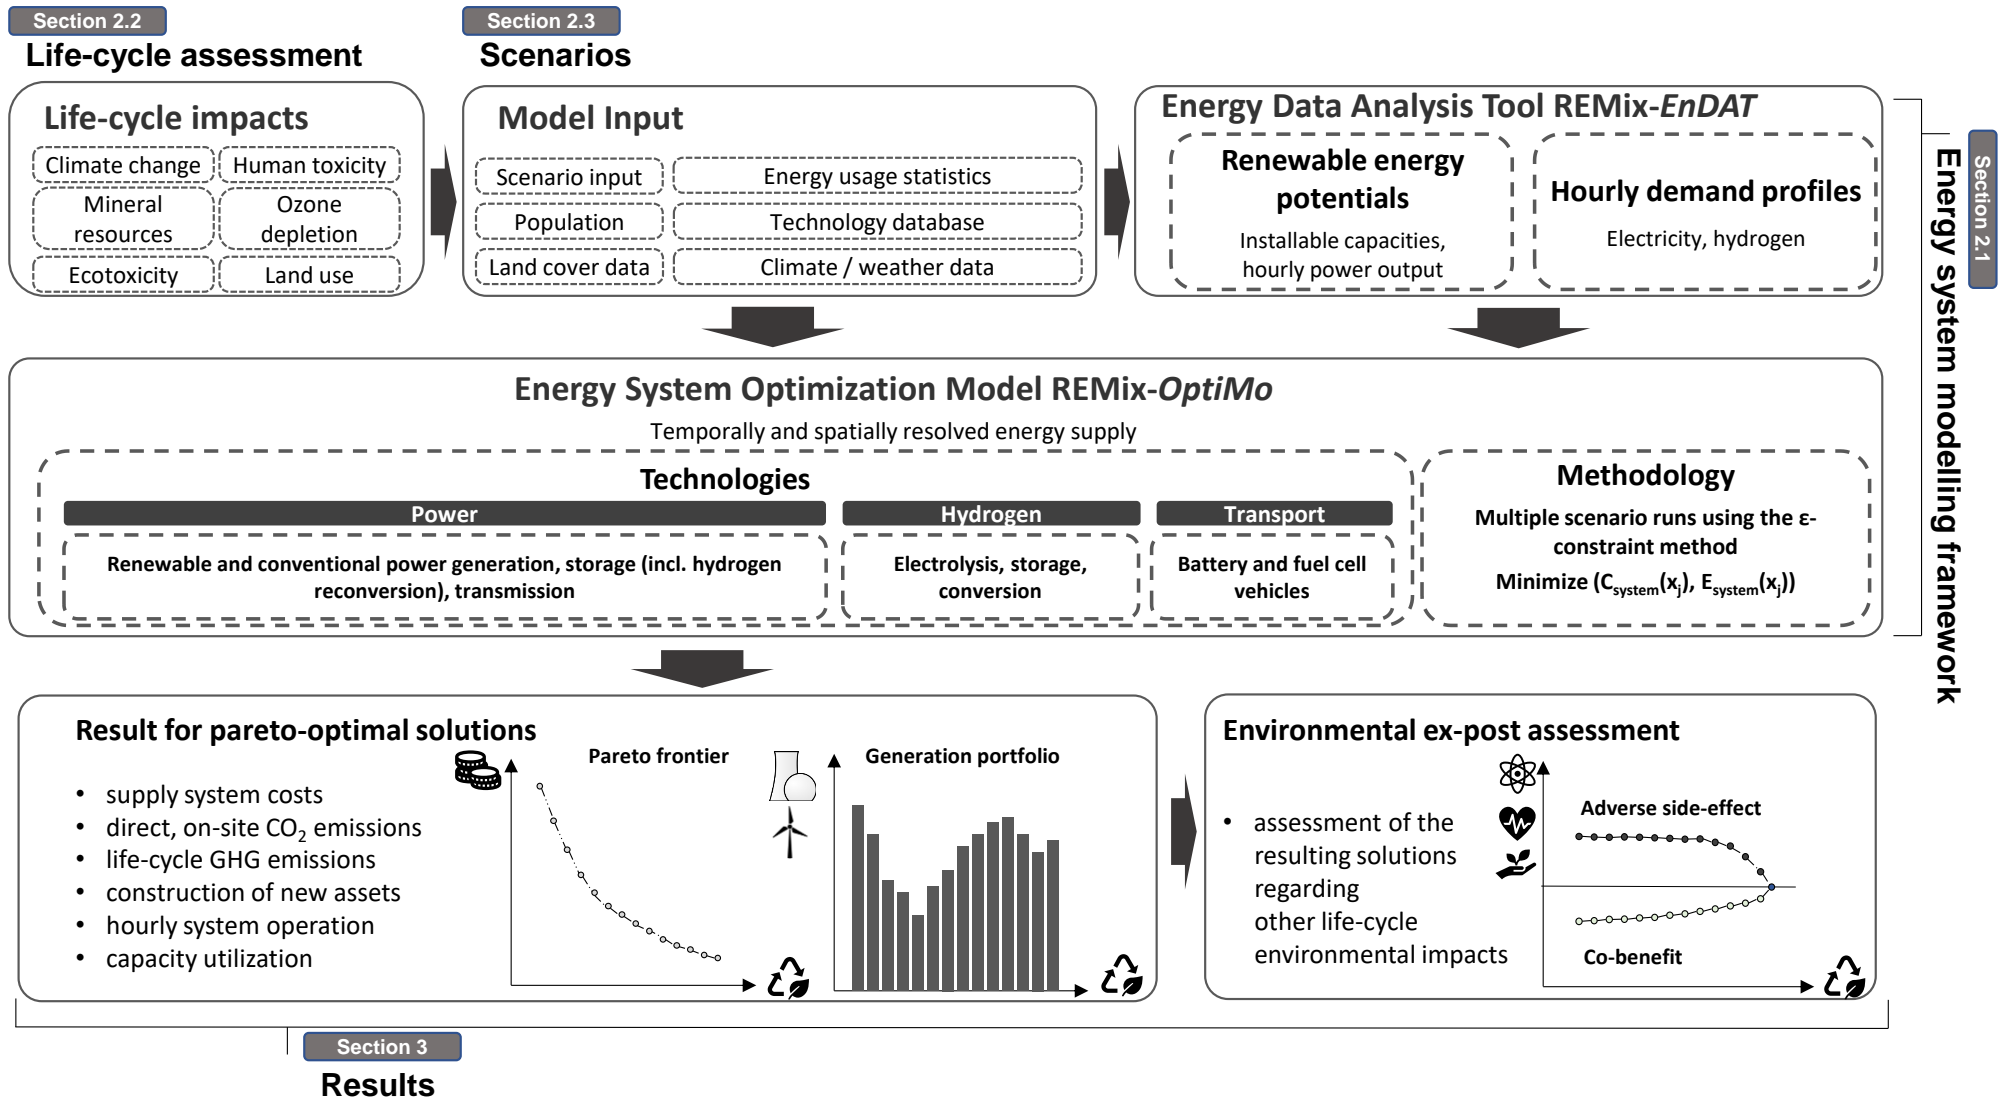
Section 2.2
Life-cycle assessment

Life-cycle impacts
Climate change
Human toxicity
Mineral resources
Ozone depletion
Ecotoxicity
Land use

Section 2.3
Scenarios

Model Input
Scenario input
Energy usage statistics
Population
Technology database
Land cover data
Climate / weather data

Energy Data Analysis Tool REMix-*EnDAT*
Renewable energy potentials
Installable capacities, hourly power output
Hourly demand profiles
Electricity, hydrogen

Section 2.1
Energy system modelling framework

Energy System Optimization Model REMix-*OptiMo*
Temporally and spatially resolved energy supply

Technologies
Power
Renewable and conventional power generation, storage (incl. hydrogen reconversion), transmission
Hydrogen
Electrolysis, storage, conversion
Transport
Battery and fuel cell vehicles

Methodology
Multiple scenario runs using the ε-constraint method
Minimize ($C_{system}(x_j)$, $E_{system}(x_j)$)

Result for pareto-optimal solutions
• supply system costs
• direct, on-site $CO_2$ emissions
• life-cycle GHG emissions
• construction of new assets
• hourly system operation
• capacity utilization

Pareto frontier
Generation portfolio

Environmental ex-post assessment
• assessment of the resulting solutions regarding other life-cycle environmental impacts
Adverse side-effect
Co-benefit

Section 3
Results